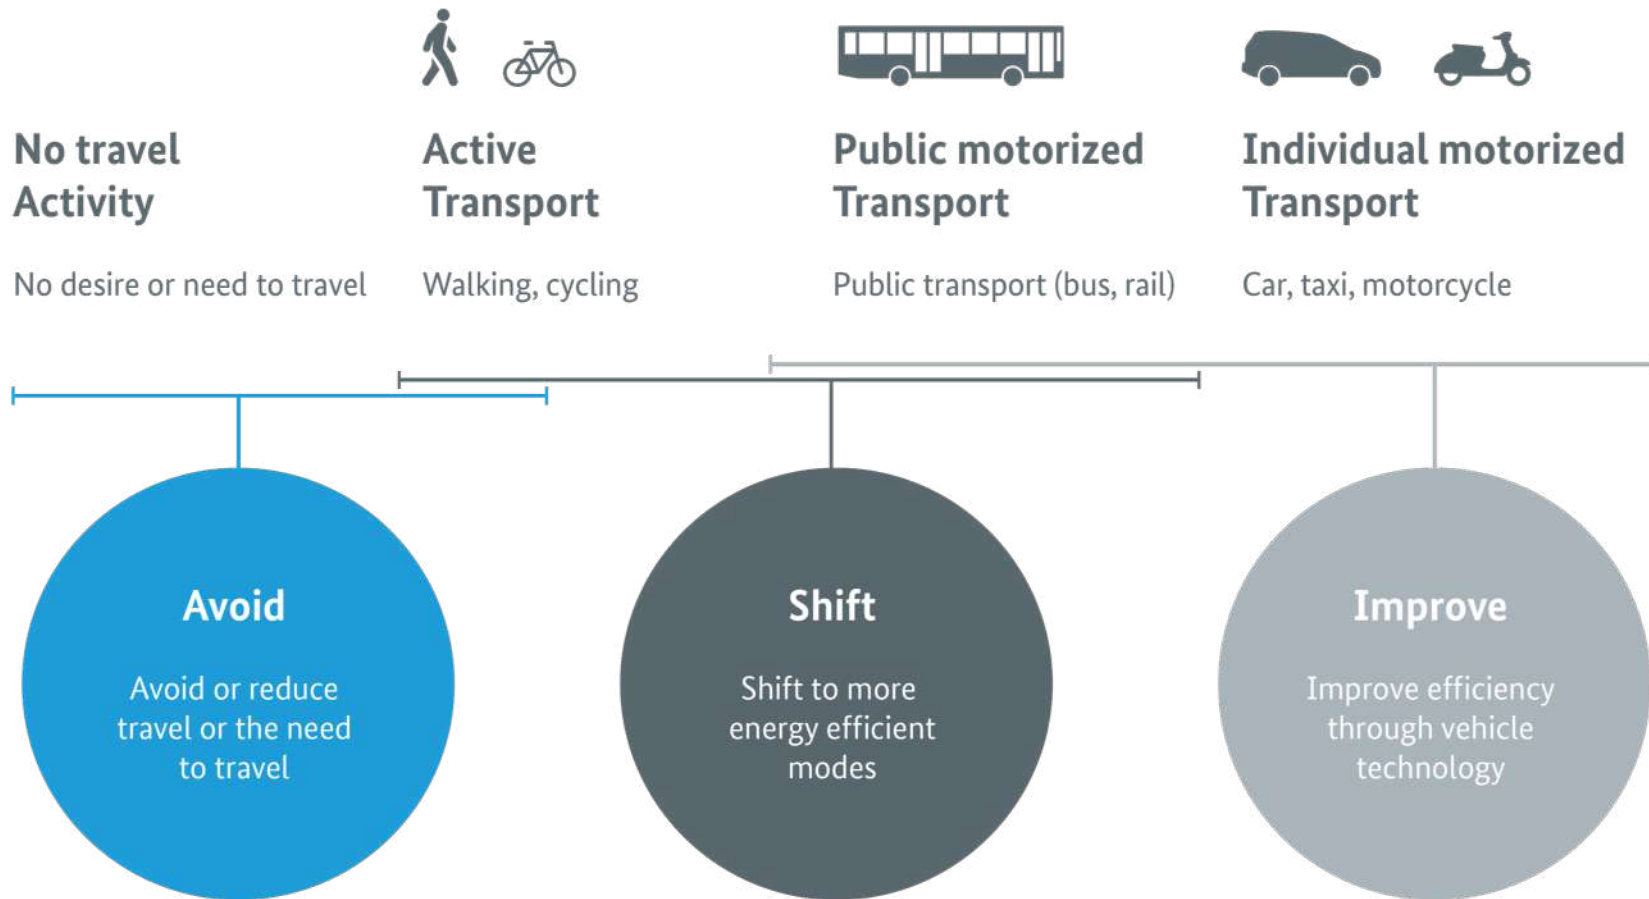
No travel Activity

No desire or need to travel

Active Transport

Walking, cycling

Public motorized Transport

Public transport (bus, rail)

Individual motorized Transport

Car, taxi, motorcycle

Avoid

Avoid or reduce travel or the need to travel

Shift

Shift to more energy efficient modes

Improve

Improve efficiency through vehicle technology